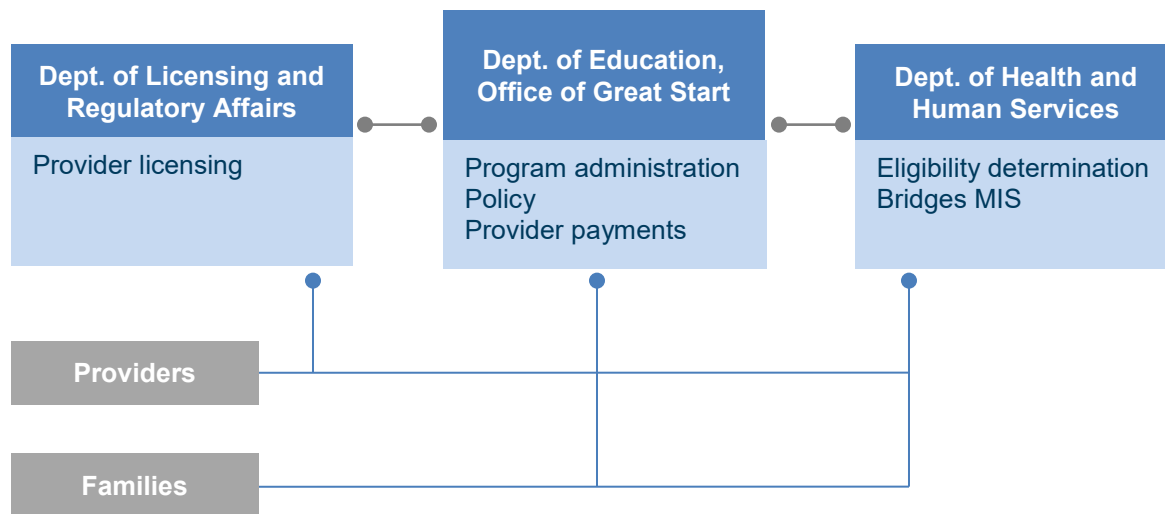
Dept. of Licensing and Regulatory Affairs

Provider licensing

Dept. of Education, Office of Great Start

Program administration
Policy
Provider payments

Dept. of Health and Human Services

Eligibility determination
Bridges MIS

Providers

Families